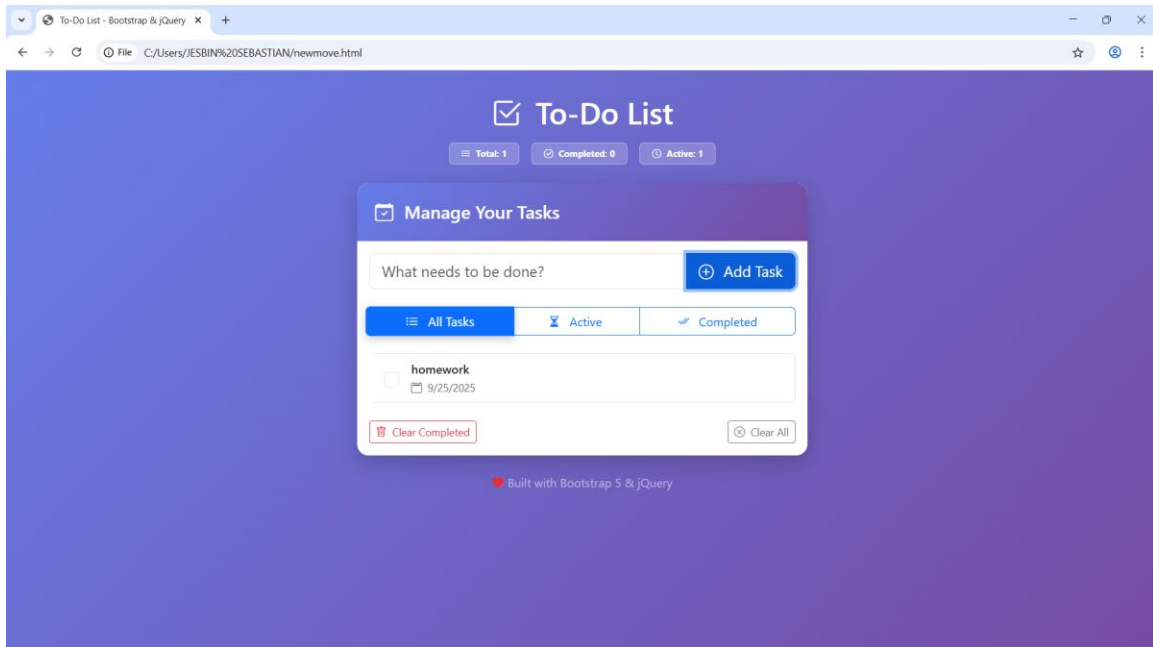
To-Do List - Bootstrap & jQuery ×

File C:/Users/JESBIN%20SEBASTIAN/newmove.html

To-Do List

Total: 1 Completed: 0 Active: 1

Manage Your Tasks

What needs to be done?

Add Task

All Tasks Active Completed

homework
9/25/2025

Clear Completed

Clear All

Built with Bootstrap 5 & jQuery